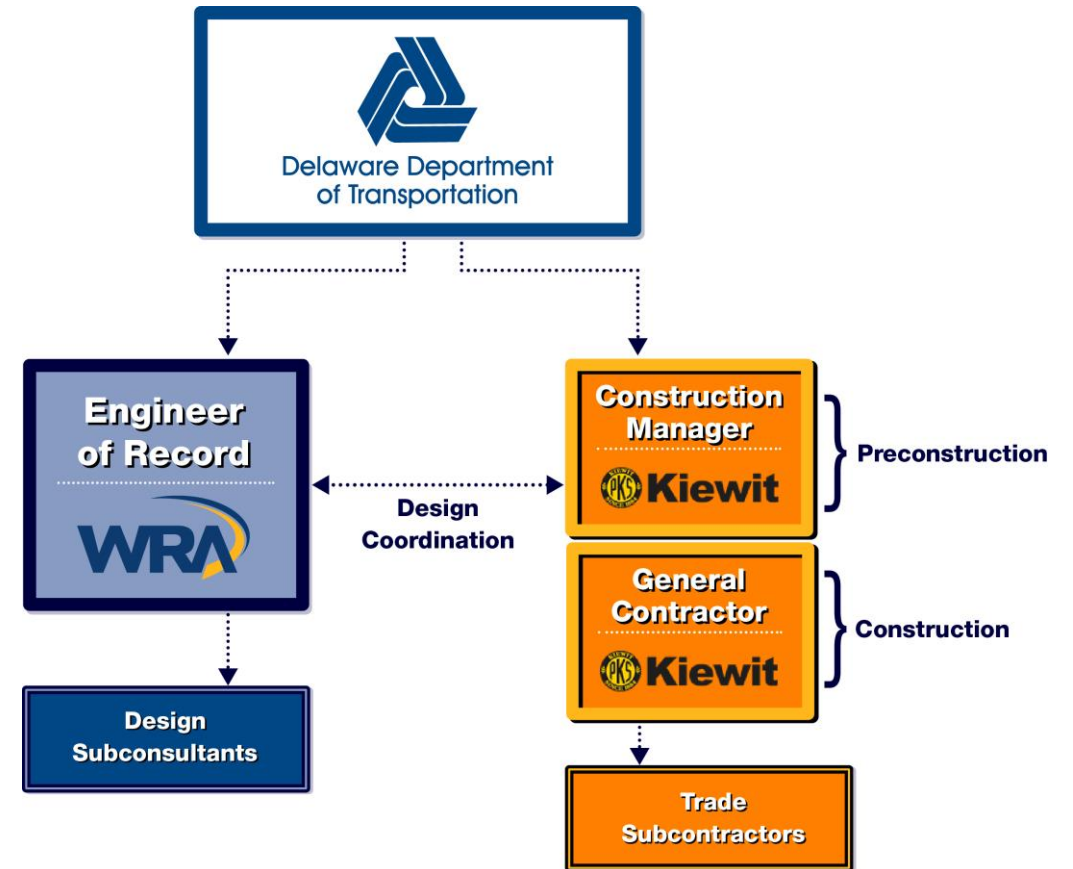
Delaware Department of Transportation

Engineer of Record

WRA

Design Coordination

Construction Manager

PKS Kiewit

Preconstruction

General Contractor

PKS Kiewit

Construction

Design Subconsultants

Trade Subcontractors